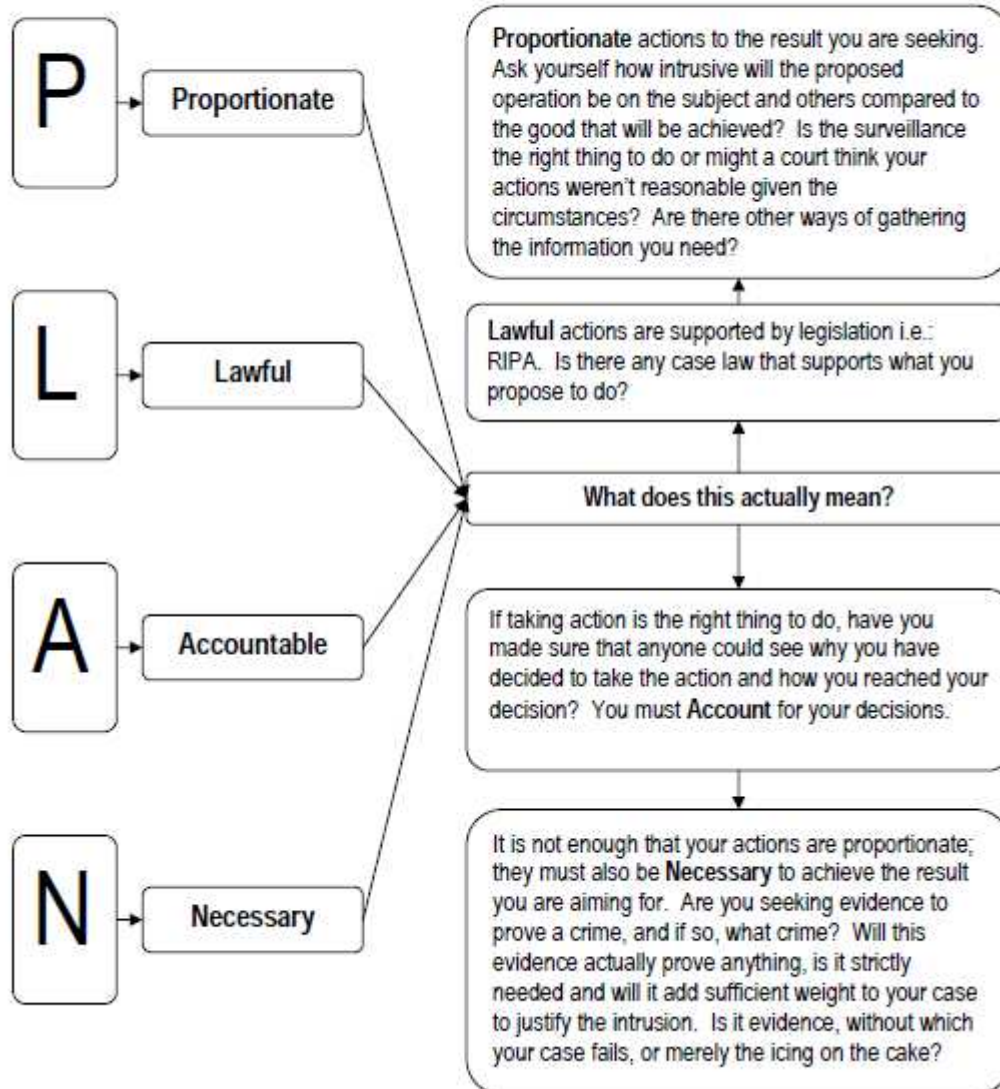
P

Proportionate

L

Lawful

A

Accountable

N

Necessary

Proportionate actions to the result you are seeking. Ask yourself how intrusive will the proposed operation be on the subject and others compared to the good that will be achieved? Is the surveillance the right thing to do or might a court think your actions weren't reasonable given the circumstances? Are there other ways of gathering the information you need?

Lawful actions are supported by legislation i.e.: RIPA. Is there any case law that supports what you propose to do?

What does this actually mean?

If taking action is the right thing to do, have you made sure that anyone could see why you have decided to take the action and how you reached your decision? You must Account for your decisions.

It is not enough that your actions are proportionate; they must also be Necessary to achieve the result you are aiming for. Are you seeking evidence to prove a crime, and if so, what crime? Will this evidence actually prove anything, is it strictly needed and will it add sufficient weight to your case to justify the intrusion. Is it evidence, without which your case fails, or merely the icing on the cake?